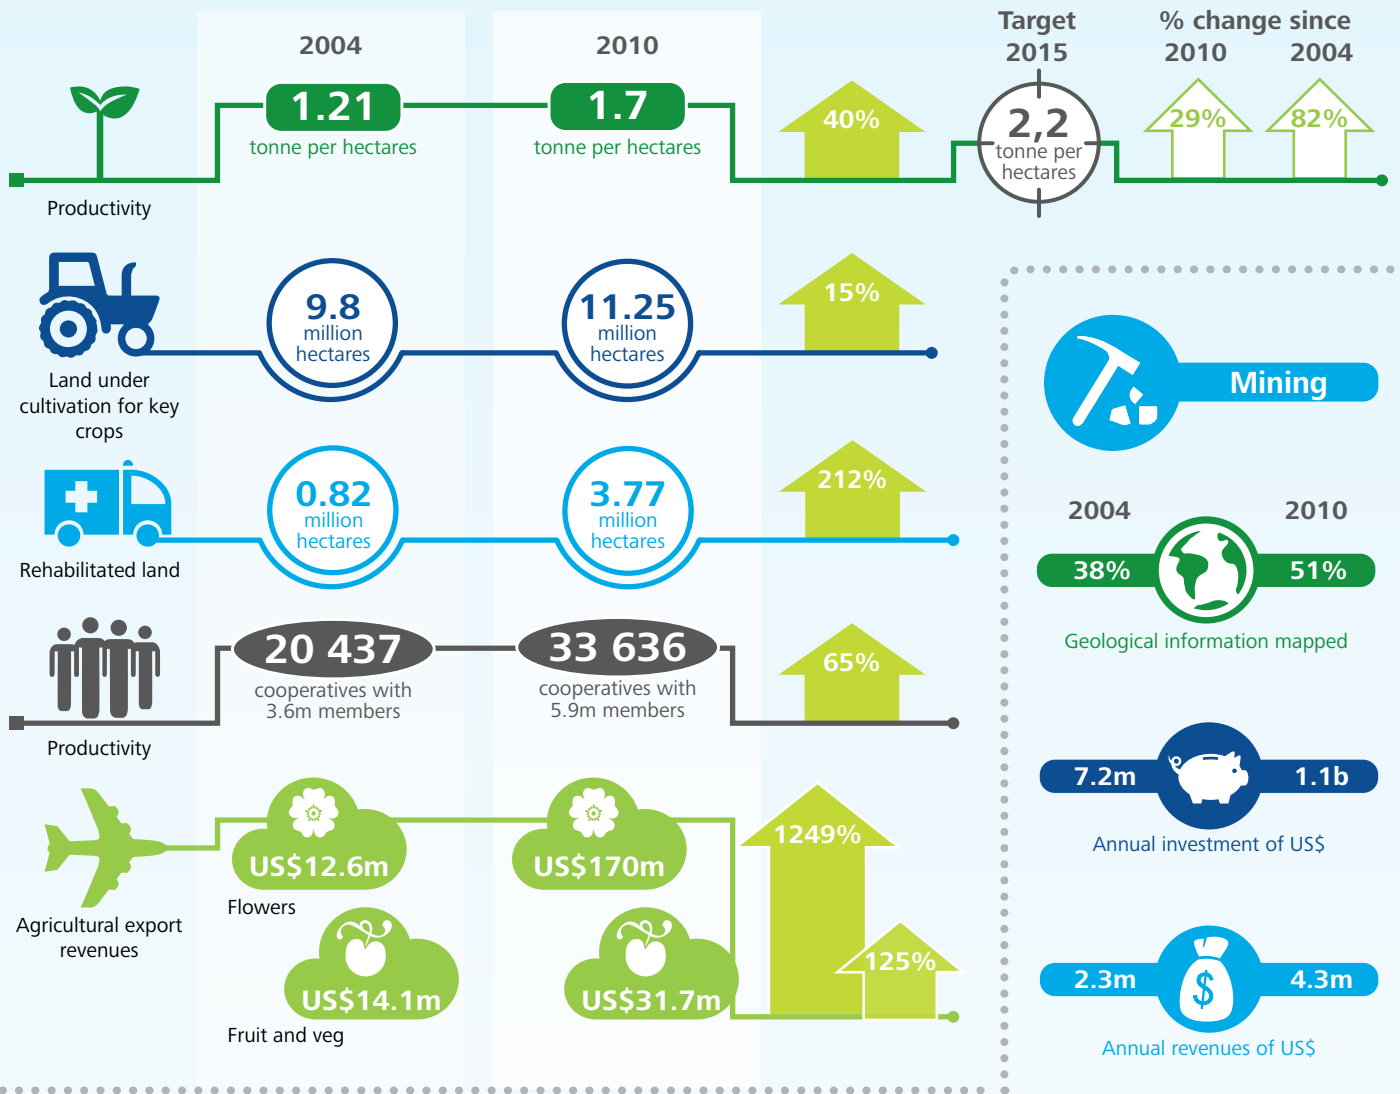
2004

2010

Target 2015

% change since
2010 2004

Productivity

1.21
tonne per hectares

1.7
tonne per hectares

40%

2,2
tonne per hectares

29%

82%

Land under cultivation for key crops

9.8
million hectares

11.25
million hectares

15%

Rehabilitated land

0.82
million hectares

3.77
million hectares

212%

Productivity

20 437
cooperatives with 3.6m members

33 636
cooperatives with 5.9m members

65%

Agricultural export revenues

US$12.6m

Flowers

US$170m

US$14.1m

Fruit and veg

US$31.7m

1249%

125%

Mining

2004 2010

38%

51%

Geological information mapped

7.2m

1.1b

Annual investment of US$

2.3m

4.3m

Annual revenues of US$